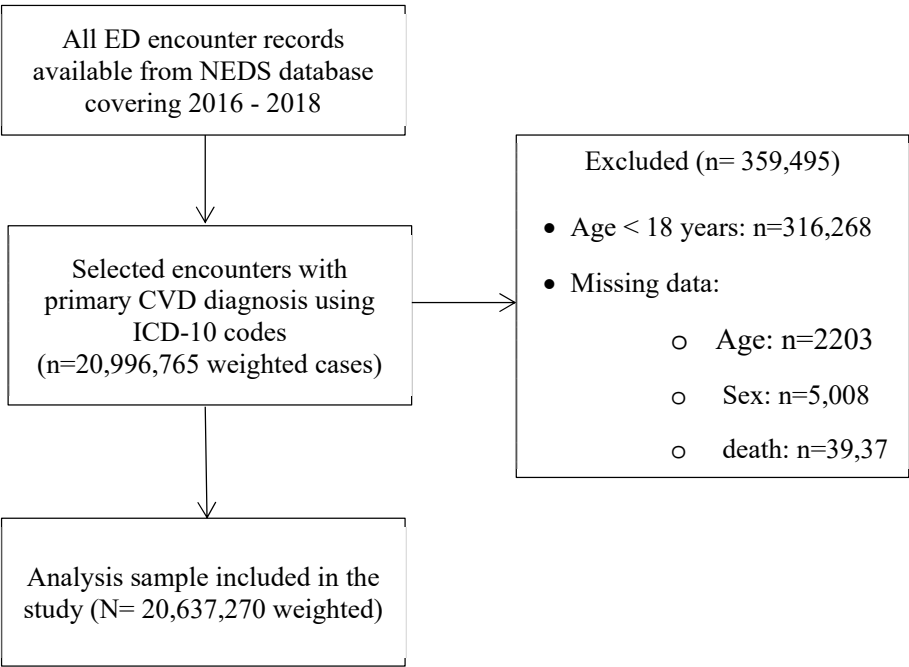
All ED encounter records available from NEDS database covering 2016 - 2018

Selected encounters with primary CVD diagnosis using ICD-10 codes (n=20,996,765 weighted cases)

Excluded (n= 359,495)

• Age < 18 years: n=316,268

• Missing data:

o Age: n=2203

o Sex: n=5,008

o death: n=39,37

Analysis sample included in the study (N= 20,637,270 weighted)